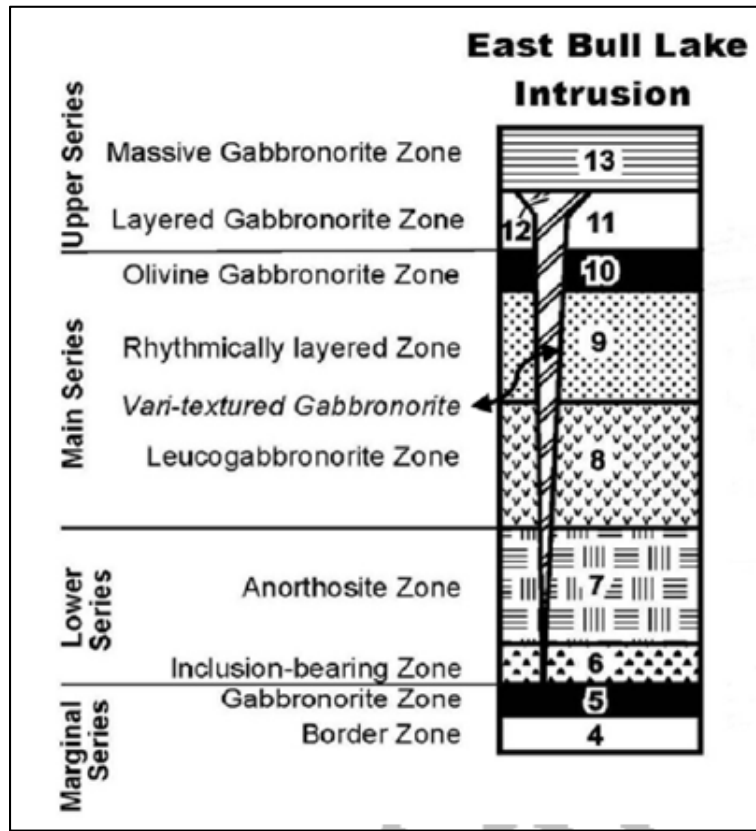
East Bull Lake Intrusion

Upper Series
Massive Gabbronorite Zone
13
Layered Gabbronorite Zone
12
11

Main Series
Olivine Gabbronorite Zone
10
Rhythmically layered Zone
9
Vari-textured Gabbronorite
Leucogabbronorite Zone
8

Lower Series
Anorthosite Zone
7
Inclusion-bearing Zone
6

Marginal Series
Gabbronorite Zone
5
Border Zone
4